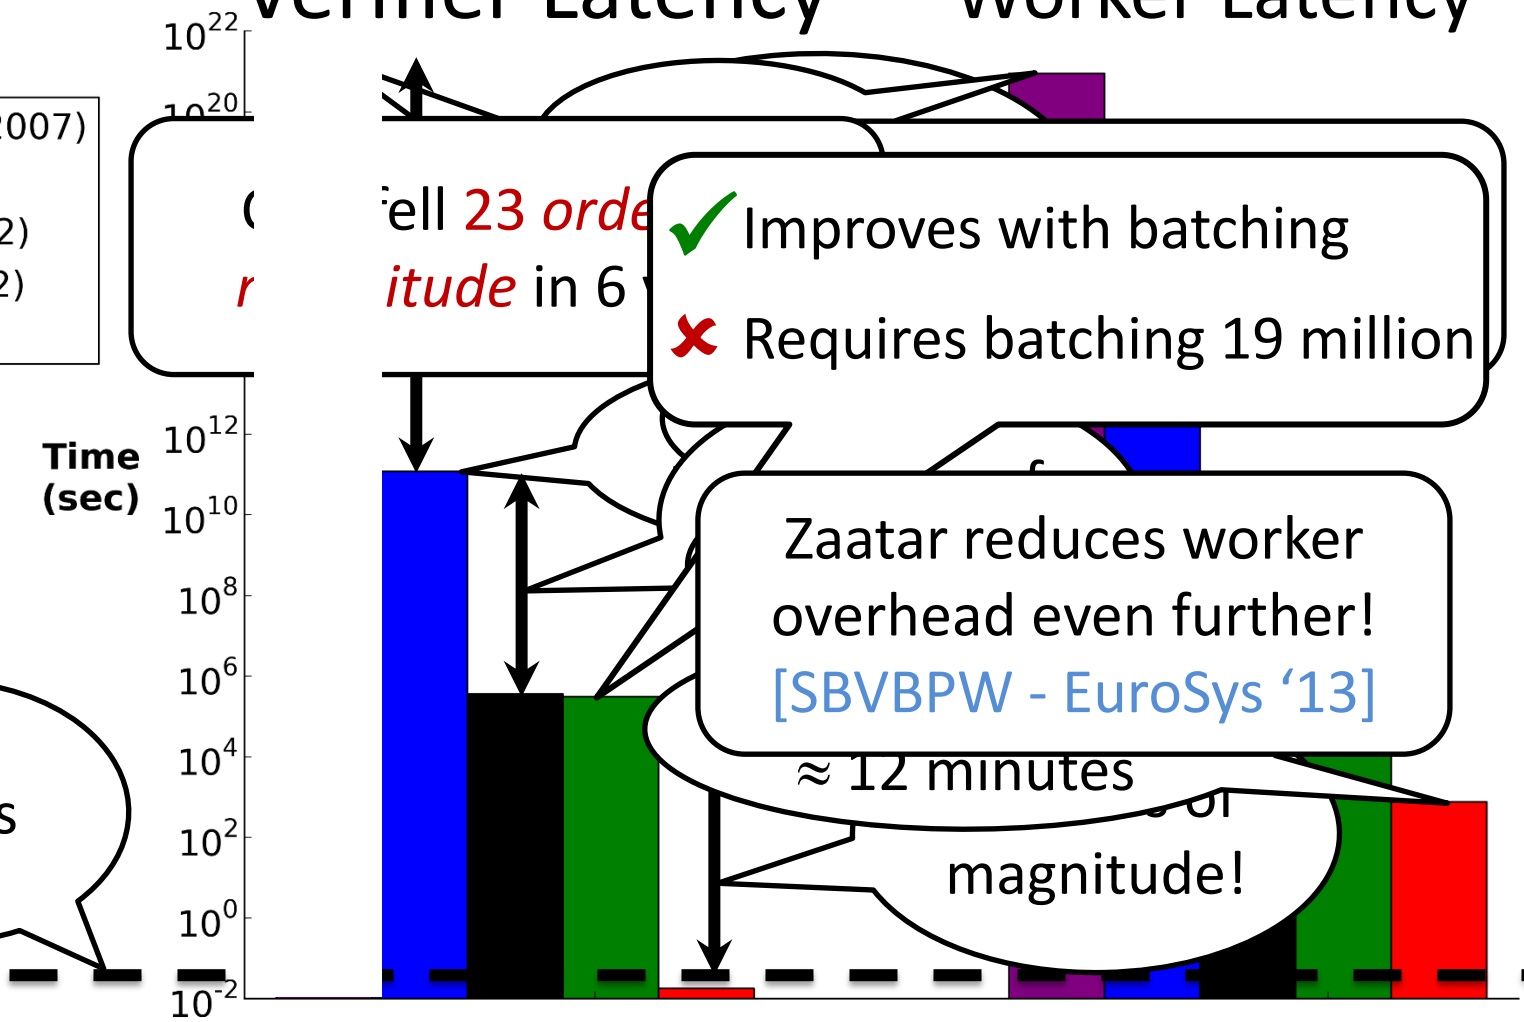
Verifier Latency
Worker Latency

$10^{22}$
$10^{20}$
$10^{12}$
$10^{10}$
$10^{8}$
$10^{6}$
$10^{4}$
$10^{2}$
$10^{0}$
$10^{-2}$

Time (sec)

2007)
2)
2)

s

C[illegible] fell 23 orde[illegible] m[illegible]itude in 6 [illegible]

✓ Improves with batching
✗ Requires batching 19 million

Zaatar reduces worker overhead even further!
[SBVBPW - EuroSys '13]

≈ 12 minutes

magnitude!